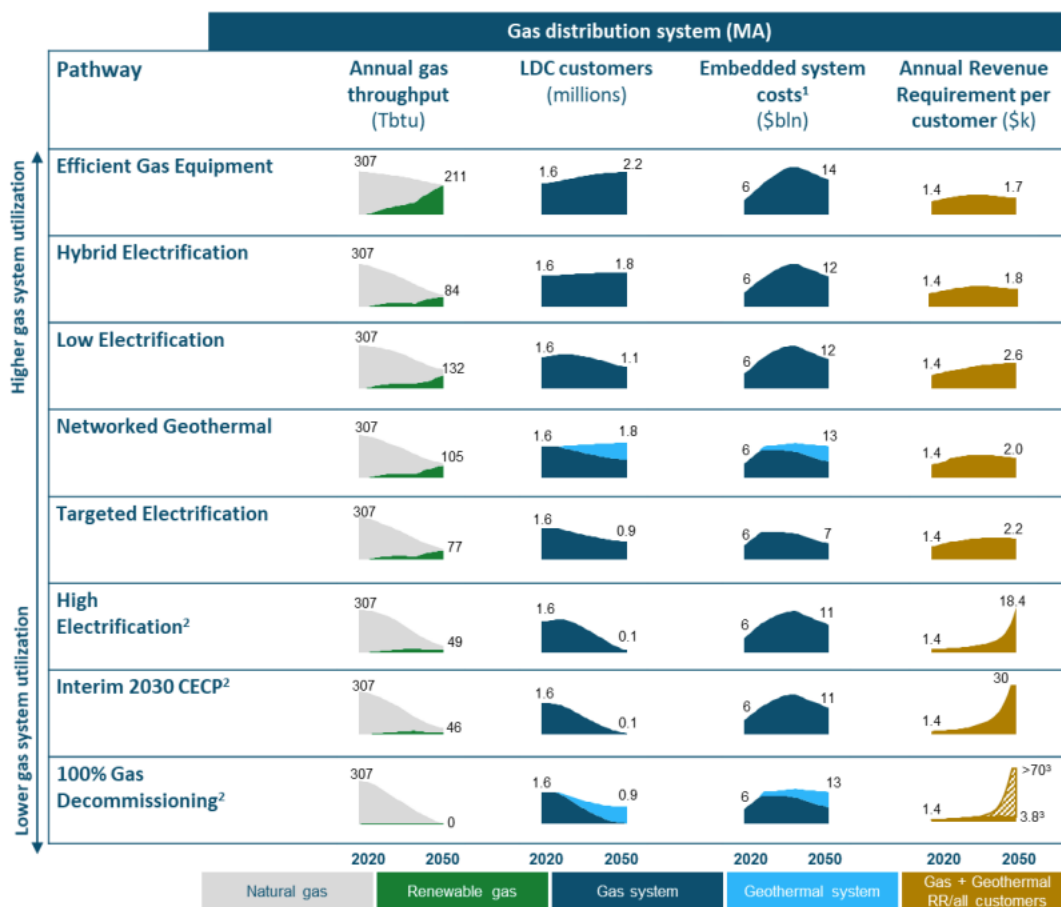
Gas distribution system (MA)

Higher gas system utilization

Lower gas system utilization

| Pathway | Annual gas throughput (Tbtu) | LDC customers (millions) | Embedded system costs$^1$ (\$bln) | Annual Revenue Requirement per customer (\$k) |
|---|---|---|---|---|
| Efficient Gas Equipment | 307 211 | 1.6 2.2 | 6 14 | 1.4 1.7 |
| Hybrid Electrification | 307 84 | 1.6 1.8 | 6 12 | 1.4 1.8 |
| Low Electrification | 307 132 | 1.6 1.1 | 6 12 | 1.4 2.6 |
| Networked Geothermal | 307 105 | 1.6 1.8 | 6 13 | 1.4 2.0 |
| Targeted Electrification | 307 77 | 1.6 0.9 | 6 7 | 1.4 2.2 |
| High Electrification$^2$ | 307 49 | 1.6 0.1 | 6 11 | 1.4 18.4 |
| Interim 2030 CECP$^2$ | 307 46 | 1.6 0.1 | 6 11 | 1.4 30 |
| 100% Gas Decommissioning$^2$ | 307 0 | 1.6 0.9 | 6 13 | 1.4 >70$^3$ 3.8$^3$ |
| | 2020 2050 | 2020 2050 | 2020 2050 | 2020 2050 |

Natural gas | Renewable gas | Gas system | Geothermal system | Gas + Geothermal RR/all customers